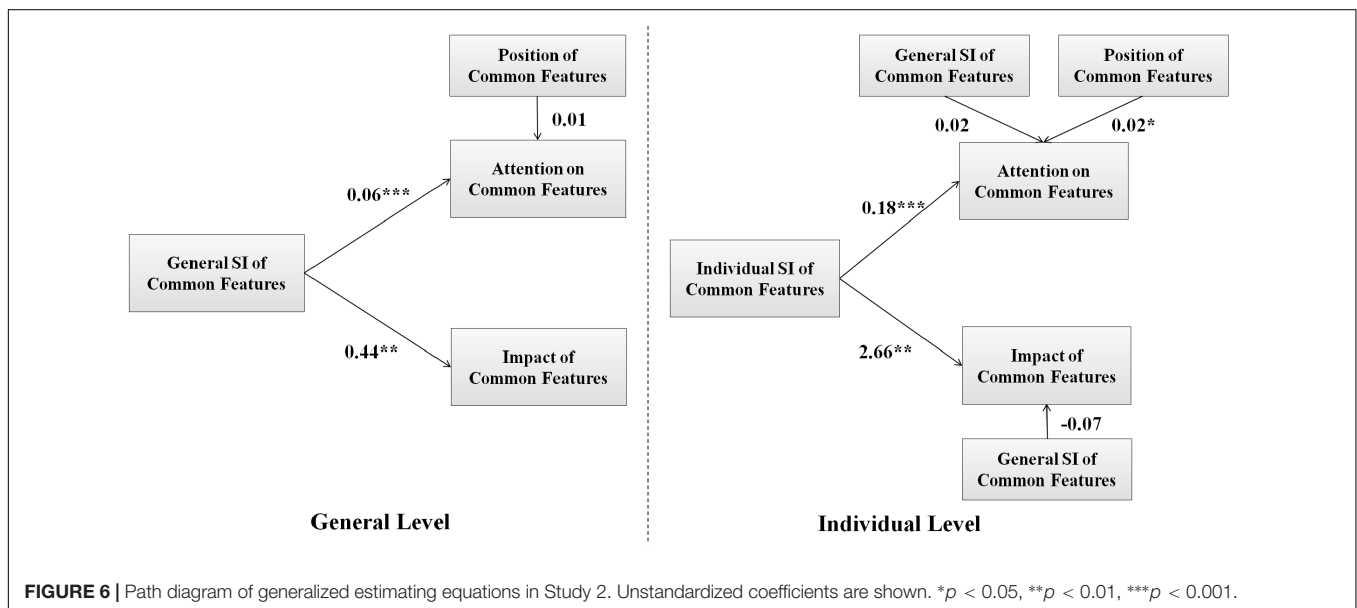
Position of Common Features

0.01

Attention on Common Features

0.06***

General SI of Common Features

0.44**

Impact of Common Features

General Level

General SI of Common Features

Position of Common Features

0.02

0.02*

Attention on Common Features

0.18***

Individual SI of Common Features

2.66**

Impact of Common Features

-0.07

General SI of Common Features

Individual Level

**FIGURE 6 |** Path diagram of generalized estimating equations in Study 2. Unstandardized coefficients are shown. $^{*}p < 0.05$, $^{**}p < 0.01$, $^{***}p < 0.001$.